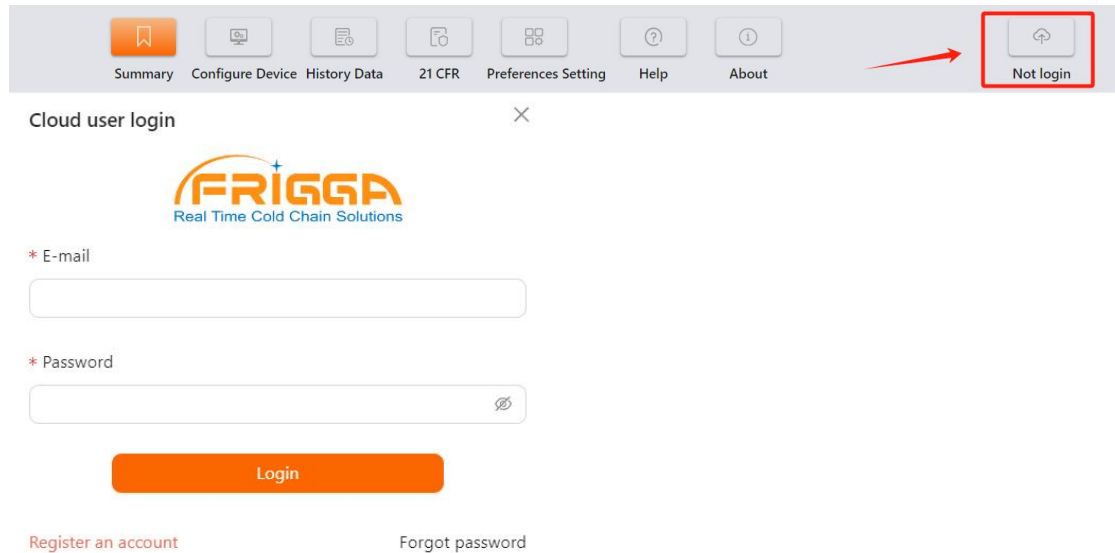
Summary Configure Device History Data 21 CFR Preferences Setting Help About Not login

Cloud user login

FRIGGA
Real Time Cold Chain Solutions

* E-mail

* Password

Login

Register an account

Forgot password